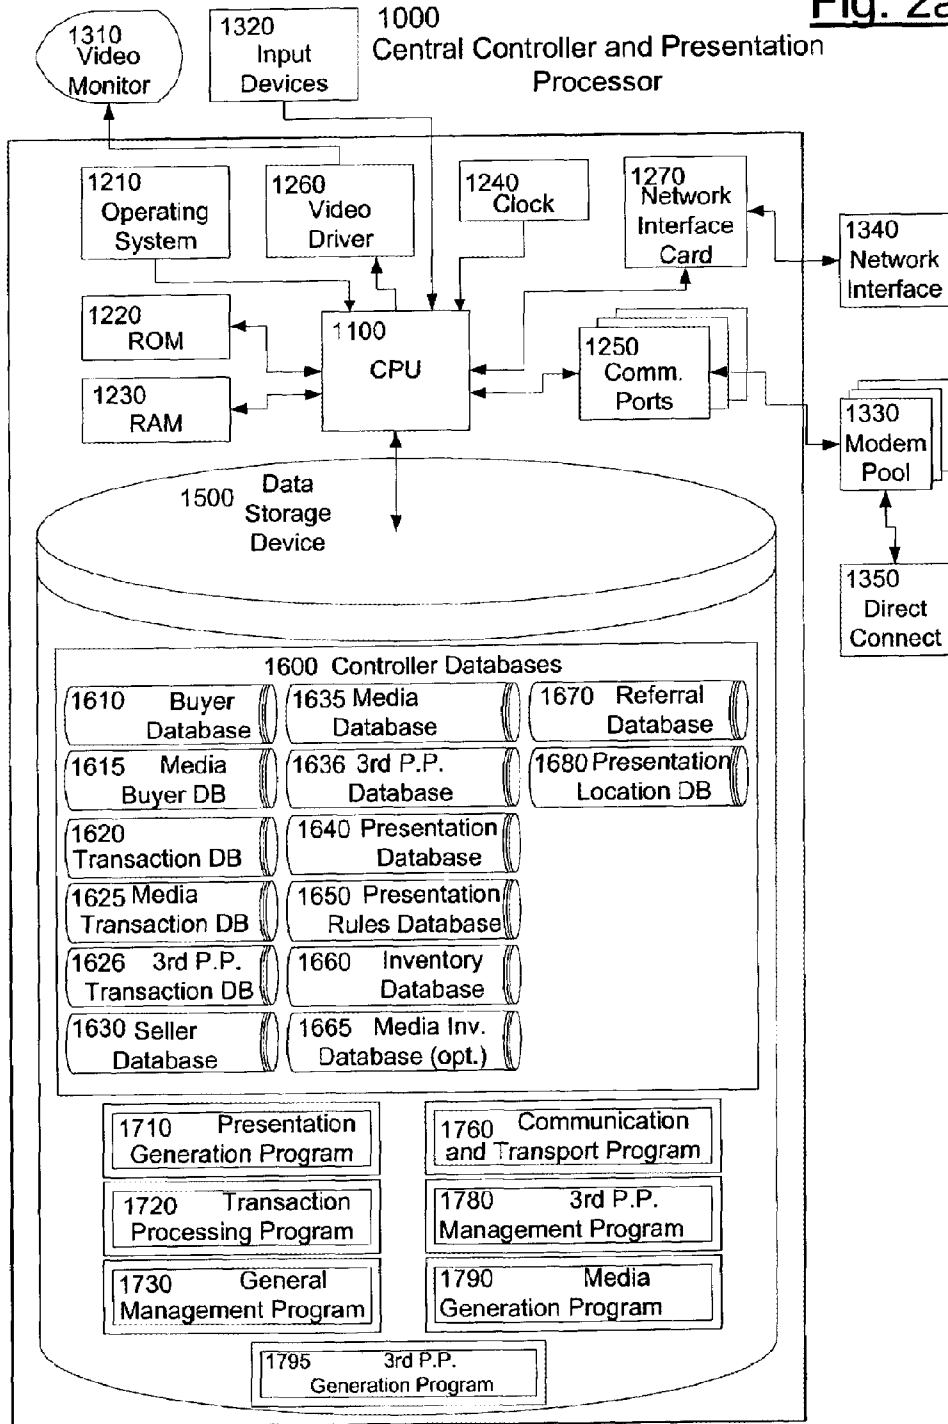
Fig. 2a

1310 Video Monitor

1320 Input Devices

1000 Central Controller and Presentation Processor

1210 Operating System

1260 Video Driver

1240 Clock

1270 Network Interface Card

1340 Network Interface

1220 ROM

1100 CPU

1250 Comm. Ports

1230 RAM

1330 Modem Pool

1500 Data Storage Device

1350 Direct Connect

1600 Controller Databases

1610 Buyer Database

1635 Media Database

1670 Referral Database

1615 Media Buyer DB

1636 3rd P.P. Database

1680 Presentation Location DB

1620 Transaction DB

1640 Presentation Database

1625 Media Transaction DB

1650 Presentation Rules Database

1626 3rd P.P. Transaction DB

1660 Inventory Database

1630 Seller Database

1665 Media Inv. Database (opt.)

1710 Presentation Generation Program

1760 Communication and Transport Program

1720 Transaction Processing Program

1780 3rd P.P. Management Program

1730 General Management Program

1790 Media Generation Program

1795 3rd P.P. Generation Program